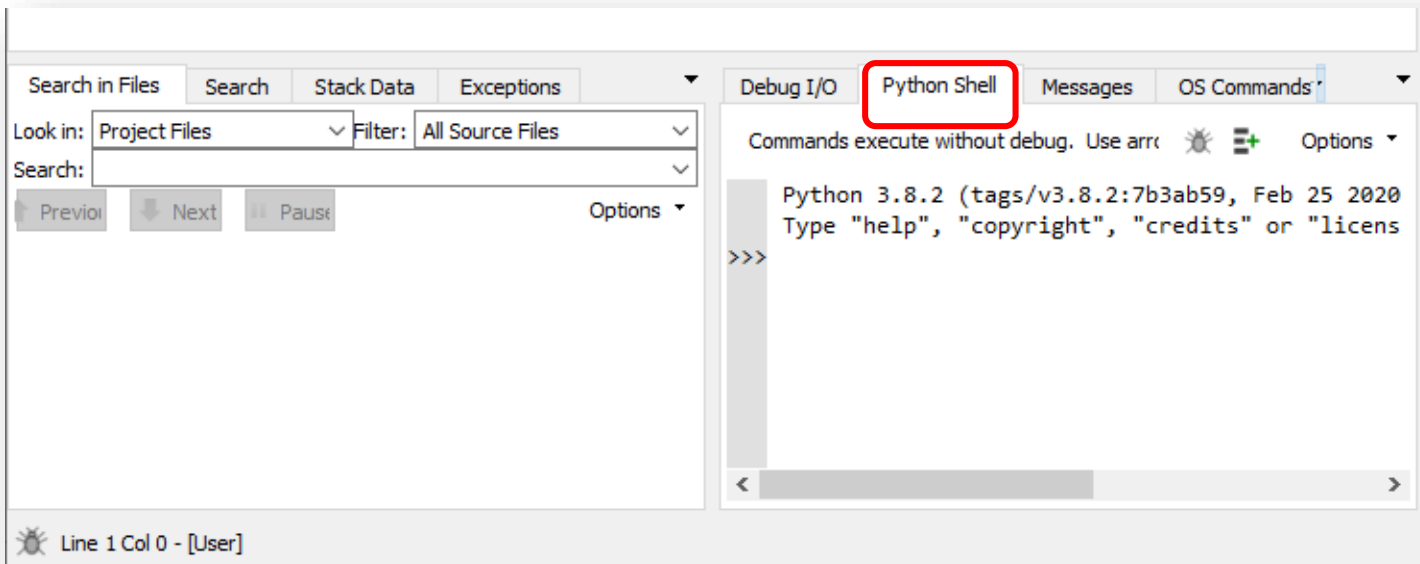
Search in Files | Search | Stack Data | Exceptions

Look in: Project Files Filter: All Source Files

Search:

Previo Next Pause Options

Debug I/O | Python Shell | Messages | OS Commands

Commands execute without debug. Use arr Options

Python 3.8.2 (tags/v3.8.2:7b3ab59, Feb 25 2020
Type "help", "copyright", "credits" or "licens
>>>

Line 1 Col 0 - [User]